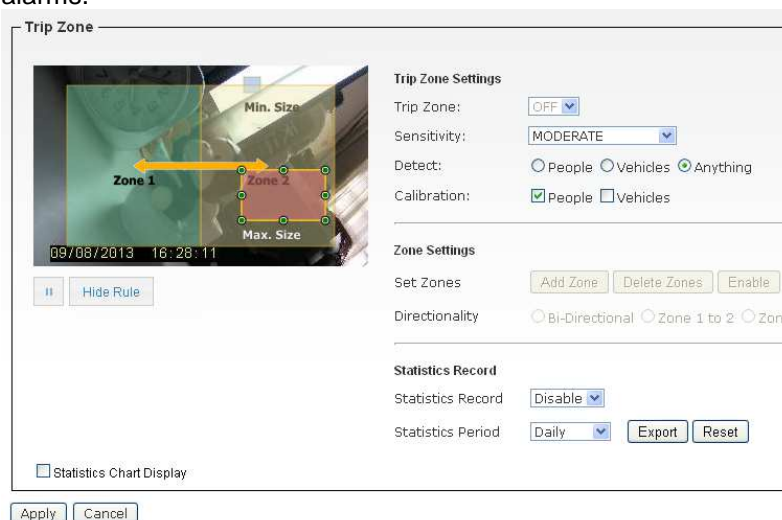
alarms.

Trip Zone

Min. Size
Zone 1
Zone 2
Max. Size
09/08/2013 16:28:11

II Hide Rule

Trip Zone Settings
Trip Zone: OFF
Sensitivity: MODERATE
Detect: People Vehicles Anything
Calibration: People Vehicles

Zone Settings
Set Zones Add Zone Delete Zones Enable
Directionality Bi-Directional Zone 1 to 2 Zon

Statistics Record
Statistics Record Disable
Statistics Period Daily Export Reset

Statistics Chart Display

Apply Cancel